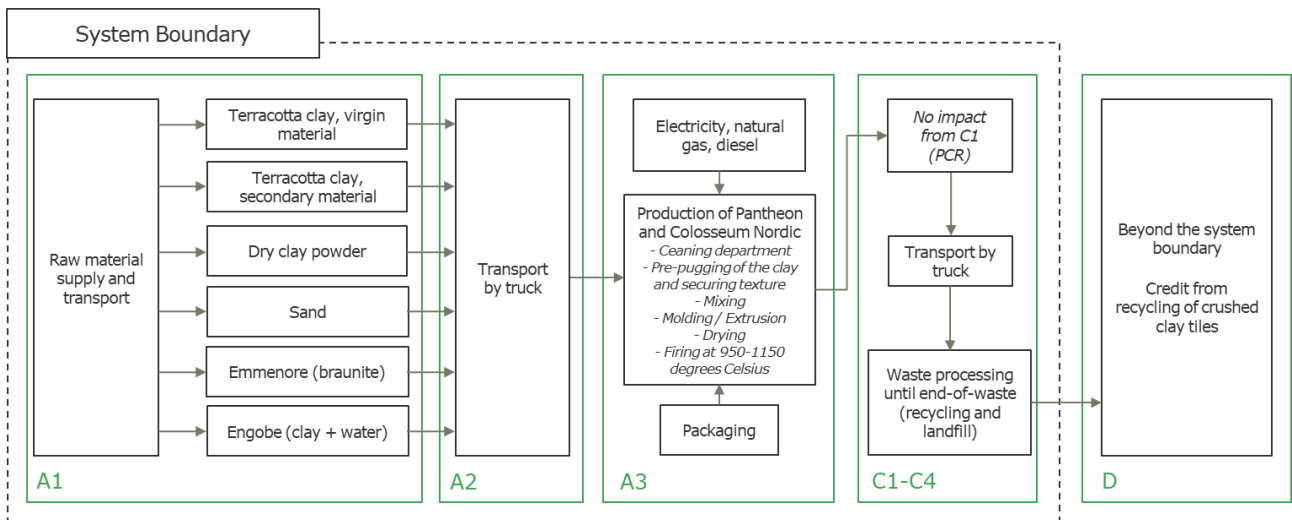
System Boundary

Raw material supply and transport

Terracotta clay, virgin material

Terracotta clay, secondary material

Dry clay powder

Sand

Emmenore (braunite)

Engobe (clay + water)

A1

Transport by truck

A2

Electricity, natural gas, diesel

Production of Pantheon and Colosseum Nordic
- Ceaning department
- Pre-pugging of the clay and securing texture
- Mixing
- Molding / Extrusion
- Drying
- Firing at 950-1150 degrees Celsius

Packaging

A3

No impact from C1 (PCR)

Transport by truck

Waste processing until end-of-waste (recycling and landfill)

C1-C4

Beyond the system boundary

Credit from recycling of crushed clay tiles

D